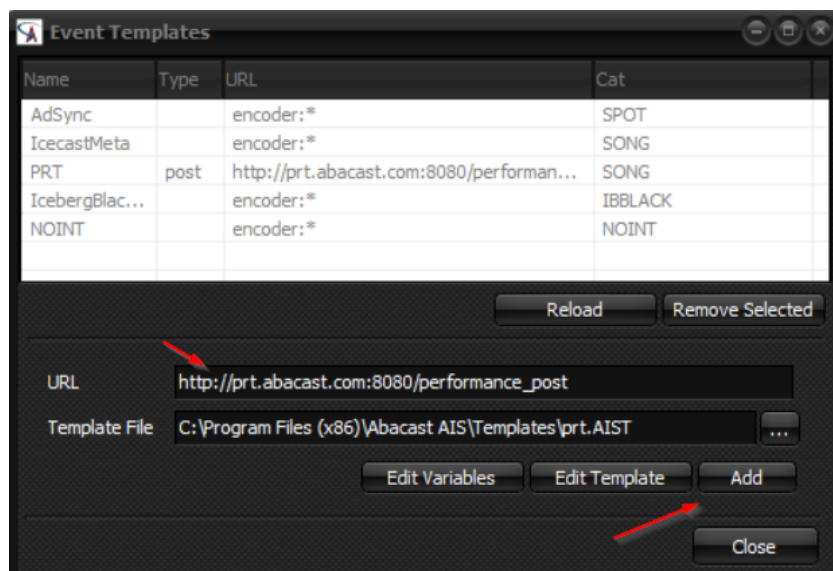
Event Templates

| Name | Type | URL | Cat |
|---|---|---|---|
| AdSync | | encoder:* | SPOT |
| IcecastMeta | | encoder:* | SONG |
| PRT | post | http://prt.abacast.com:8080/performan... | SONG |
| IcebergBlac... | | encoder:* | IBBLACK |
| NOINT | | encoder:* | NOINT |

Reload
Remove Selected

URL http://prt.abacast.com:8080/performance_post

Template File C:\Program Files (x86)\Abacast AIS\Templates\prt.AIST ...

Edit Variables
Edit Template
Add

Close